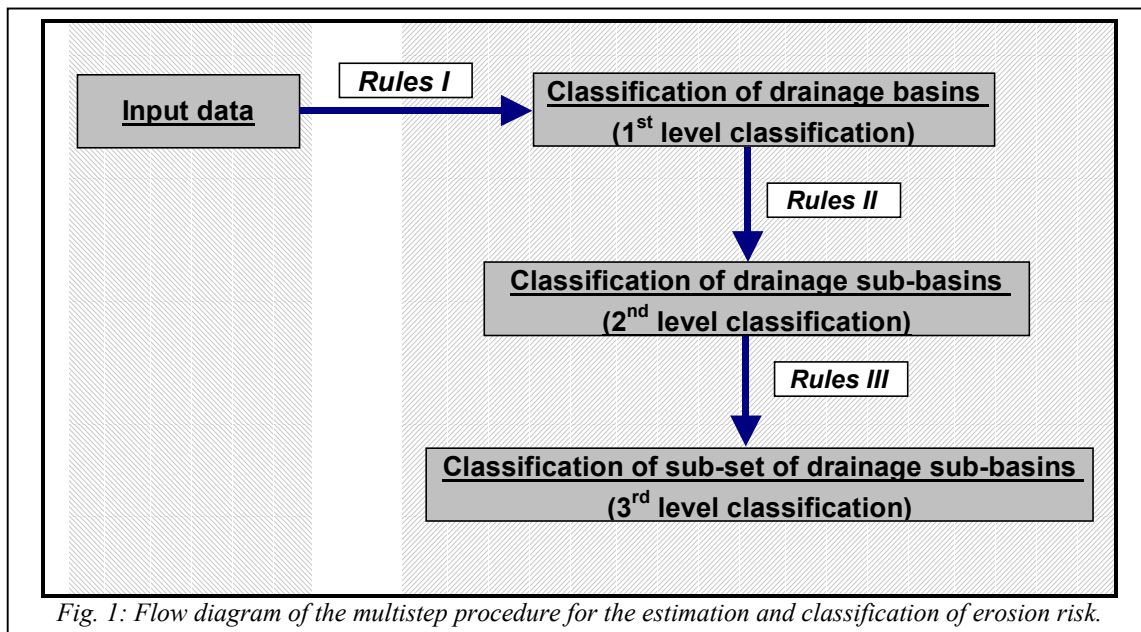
Input data

Rules I

Classification of drainage basins
(1$^{st}$ level classification)

Rules II

Classification of drainage sub-basins
(2$^{nd}$ level classification)

Rules III

Classification of sub-set of drainage sub-basins
(3$^{rd}$ level classification)

Fig. 1: Flow diagram of the multistep procedure for the estimation and classification of erosion risk.